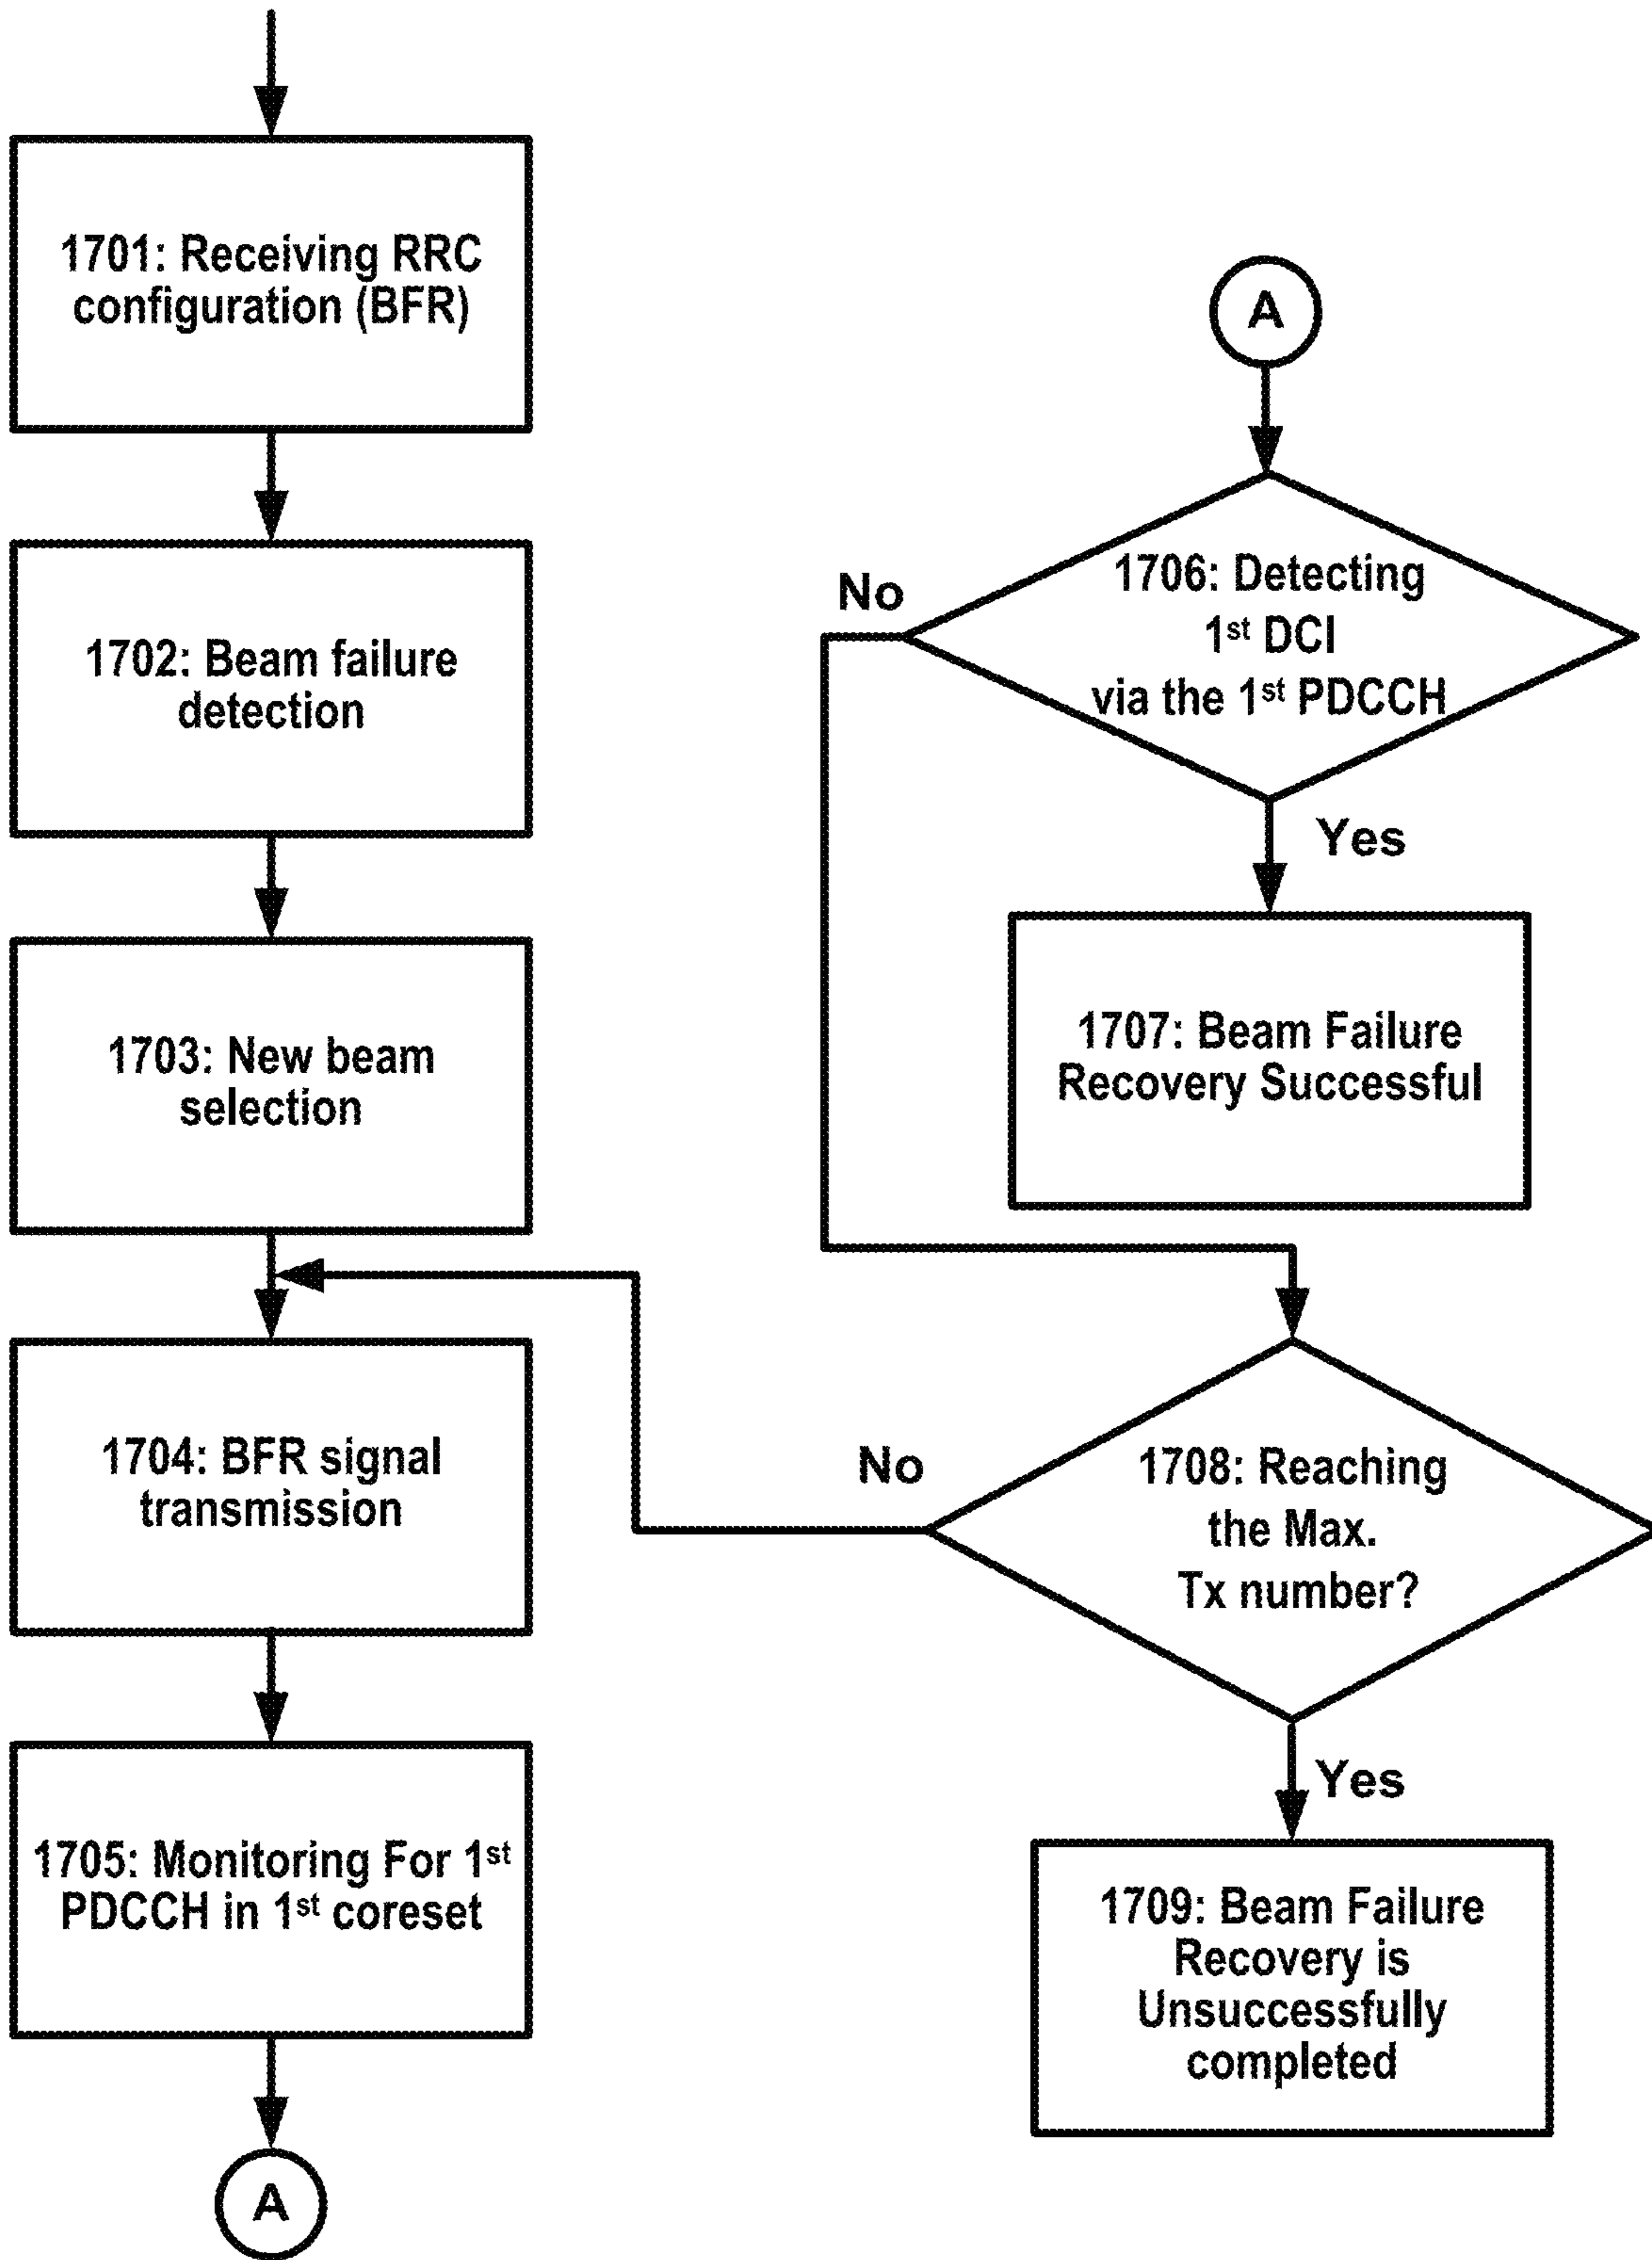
1701: Receiving RRC configuration (BFR)

1702: Beam failure detection

1703: New beam selection

1704: BFR signal transmission

1705: Monitoring For 1$^{st}$ PDCCH in 1$^{st}$ coreset

A

A

1706: Detecting 1$^{st}$ DCI via the 1$^{st}$ PDCCH

No

Yes

1707: Beam Failure Recovery Successful

No

1708: Reaching the Max. Tx number?

Yes

1709: Beam Failure Recovery is Unsuccessfully completed